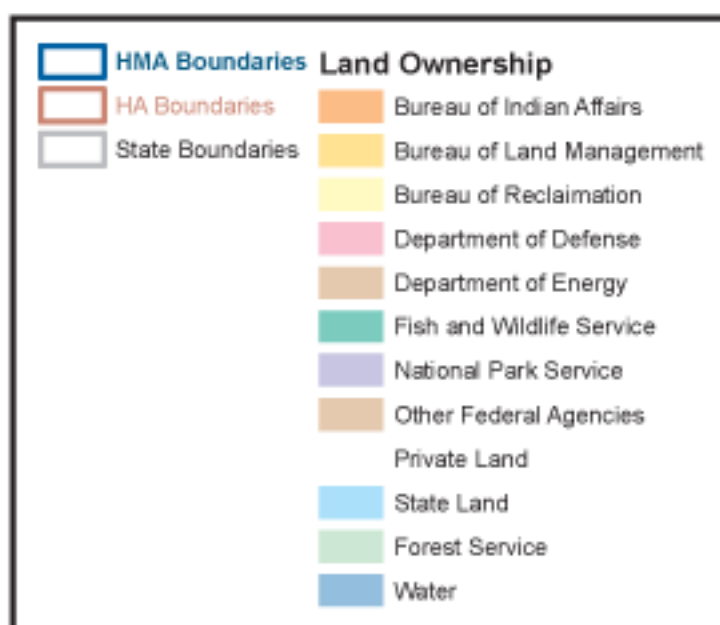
HMA Boundaries
HA Boundaries
State Boundaries

Land Ownership
Bureau of Indian Affairs
Bureau of Land Management
Bureau of Reclaimation
Department of Defense
Department of Energy
Fish and Wildlife Service
National Park Service
Other Federal Agencies
Private Land
State Land
Forest Service
Water